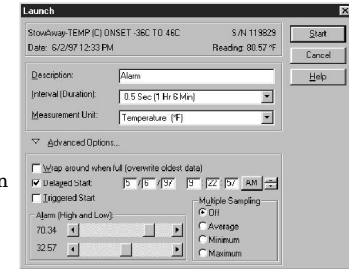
Launch

StowAway-TEMP (C) ONSET -36C TO 46C S/N 119829
Date: 6/2/97 12:53 PM Reading: 80.57 °F

Start
Cancel
Help

Description: Alarm
Interval (Duration): 0.5 Sec (1 Hr 6 Min)
Measurement Unit: Temperature (°F)

Advanced Options...

Wrap around when full (overwrite oldest data)
Delayed Start 5 / 6 / 97 9 : 22 : 57 AM
Triggered Start

Alarm (High and Low):
70.34
32.57

Multiple Sampling
Off
Average
Minimum
Maximum

n